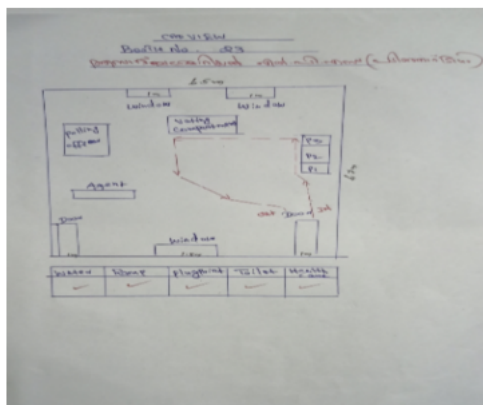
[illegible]
Booth No. 03
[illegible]

6.5m

window

window

polling officer

Voting Compartment

P3
P2
P1

6m

Agent

Door

out Door of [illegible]

Door

Window

| Water | Ramp | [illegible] | Toilet | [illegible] |
|---|---|---|---|---|
| ✓ | ✓ | ✓ | ✓ | ✓ |